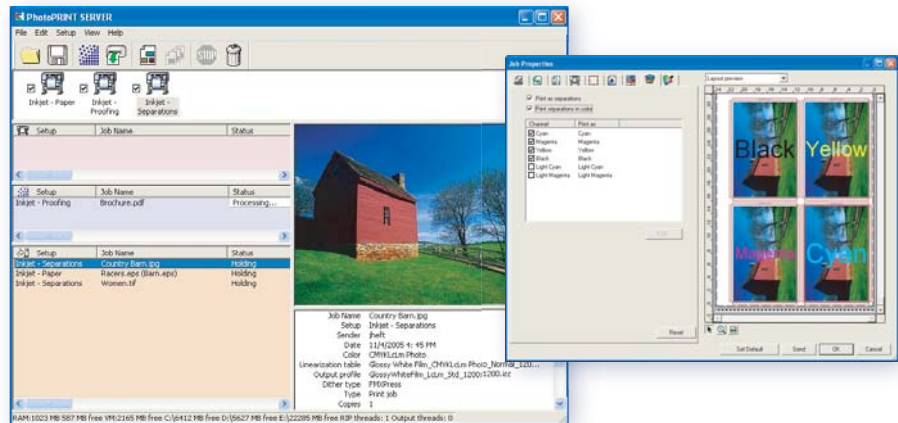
PhotoPRINT SERVER

File Edit Setup View Help

Inkjet - Paper
Inkjet - Proofing
Inkjet - Separations

| Setup | Job Name | Status |
|---|---|---|

| Setup | Job Name | Status |
|---|---|---|
| Inkjet - Proofing | Brochure.pdf | Processing... |

| Setup | Job Name | Status |
|---|---|---|
| Inkjet - Separations | Country Barn.jpg | Holding |
| Inkjet - Paper | Racers.eps (Barn.eps) | Holding |
| Inkjet - Separations | Women.tif | Holding |

Job Name Country Barn.jpg
Setup Inkjet - Separations
Sender jheft
Date 11/4/2005 4:45 PM
Color CMYKLcLm Photo
Linearization table Glossy White Film_CMYKLcLm Photo_Normal_120...
Output profile GlossyWhiteFilm_LcLm_Std_1200:1200.icc
Dither type FMXPress
Type Print job
Copies 1

RAM:1023 MB 587 MB free VM:2165 MB free C:\6412 MB free D:\5627 MB free E:\22285 MB free RIP threads: 1 Output threads: 0

Job Properties

Print as separations
Print separations in color

| Channel | Print as |
|---|---|
| Cyan | Cyan |
| Magenta | Magenta |
| Yellow | Yellow |
| Black | Black |
| Light Cyan | Light Cyan |
| Light Magenta | Light Magenta |

Edit
Reset

Layout preview

Black
Yellow
Magenta
Cyan

Set Default
Send
OK
Cancel